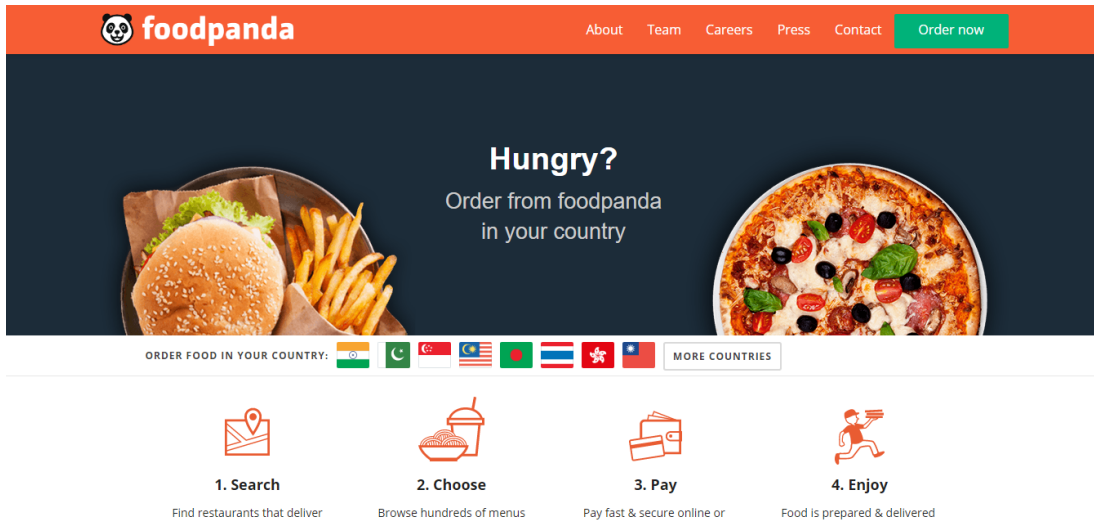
foodpanda

About Team Careers Press Contact Order now

Hungry?

Order from foodpanda in your country

ORDER FOOD IN YOUR COUNTRY: MORE COUNTRIES

1. Search

Find restaurants that deliver

2. Choose

Browse hundreds of menus

3. Pay

Pay fast & secure online or

4. Enjoy

Food is prepared & delivered